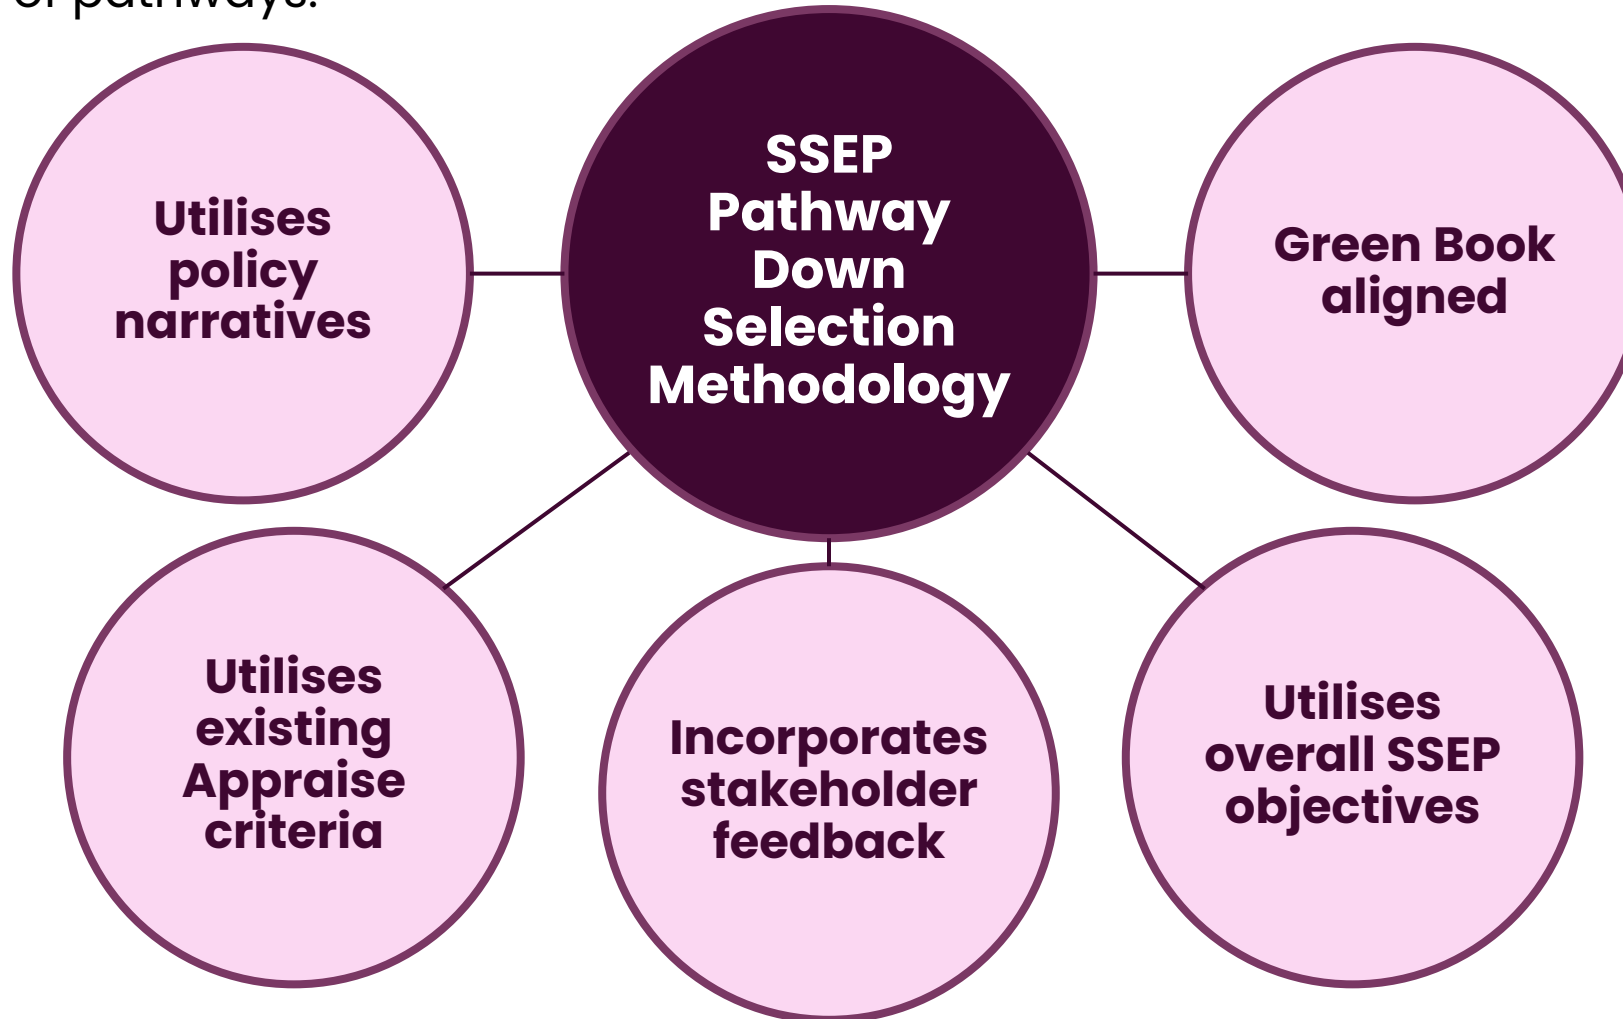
of pathways.

SSEP Pathway Down Selection Methodology

Utilises policy narratives

Green Book aligned

Utilises existing Appraise criteria

Incorporates stakeholder feedback

Utilises overall SSEP objectives